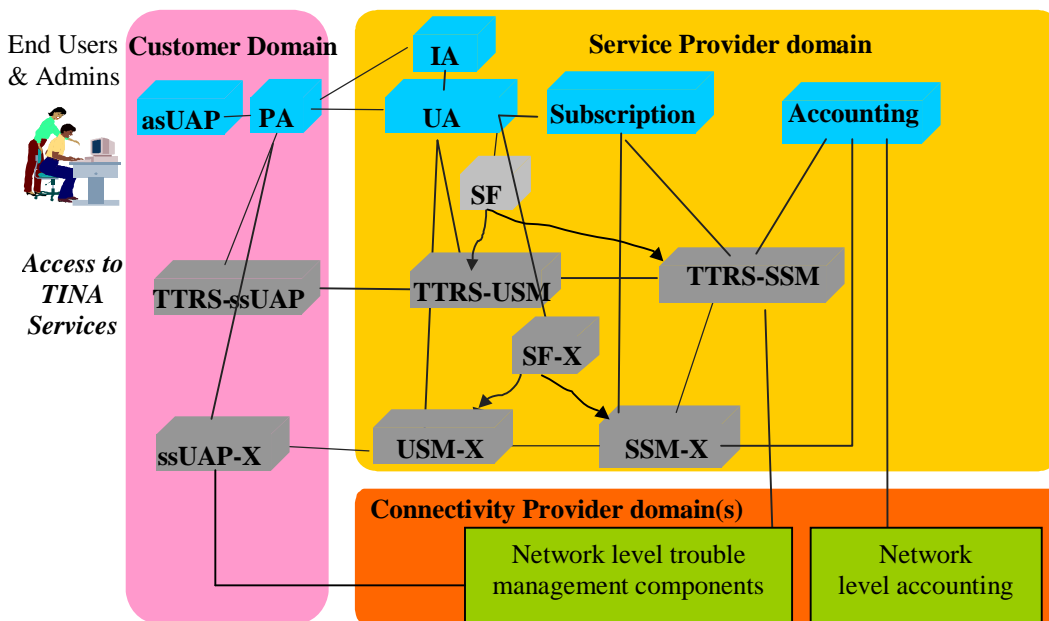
End Users & Admins

Customer Domain

Service Provider domain

IA

asUAP

PA

UA

Subscription

Accounting

SF

Access to TINA Services

TTRS-ssUAP

TTRS-USM

TTRS-SSM

SF-X

ssUAP-X

USM-X

SSM-X

Connectivity Provider domain(s)

Network level trouble management components

Network level accounting